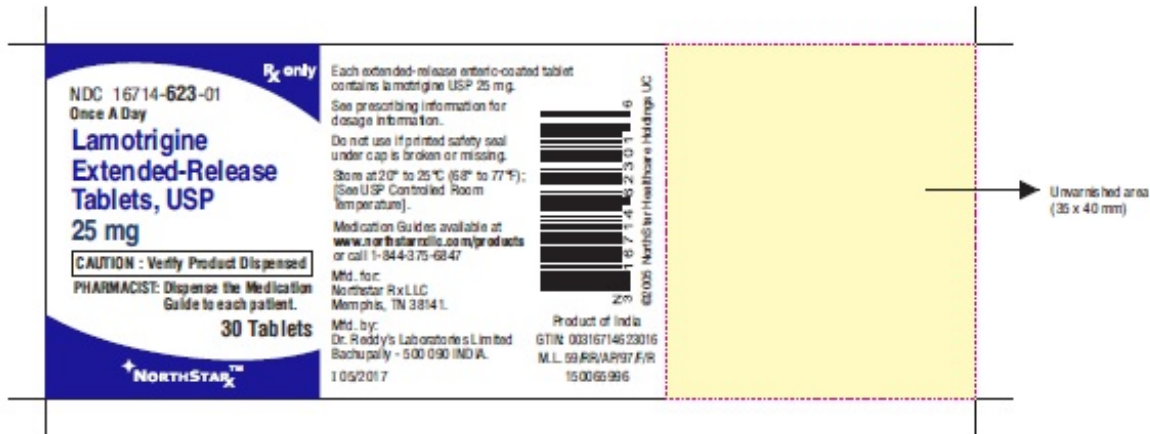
$R_x$ only

NDC 16714-623-01
Once A Day
Lamotrigine Extended-Release Tablets, USP
25 mg

CAUTION : Verify Product Dispensed

PHARMACIST: Dispense the Medication Guide to each patient.

30 Tablets

NORTHSTAR$_{R_x}$™

Each extended-release enteric-coated tablet contains lamotrigine USP 25 mg.

See prescribing information for dosage information.

Do not use if printed safety seal under cap is broken or missing.

Store at 20° to 25°C (68° to 77°F); [See USP Controlled Room Temperature].

Medication Guides available at www.northstarrxllc.com/products or call 1-844-375-6847

Mfd. for:
Northstar Rx LLC
Memphis, TN 38141.

Mfd. by:
Dr. Reddy's Laboratories Limited
Bachupally - 500 090 INDIA.

105/2017

3 16714 62301 6

©2005 NorthStar Healthcare Holdings LLC

Product of India
GTIN: 00316714623016
M.L. 59/RR/AP/97/F/R
150065996

Unvarnished area (35 x 40 mm)